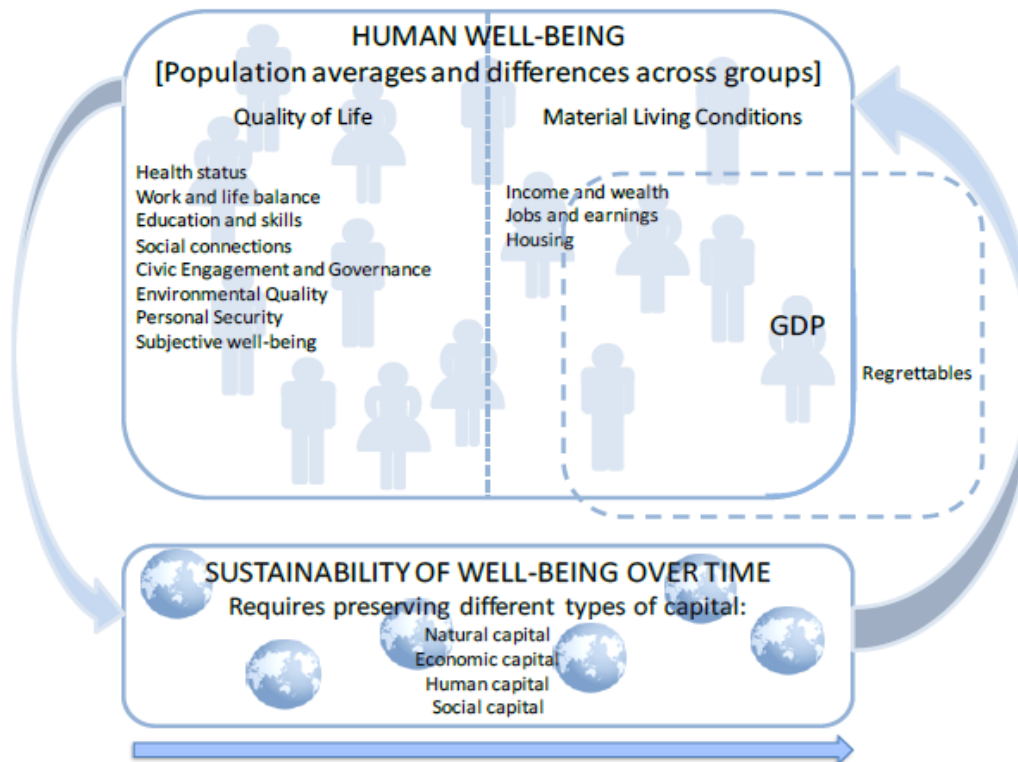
HUMAN WELL-BEING
[Population averages and differences across groups]

Quality of Life

Health status
Work and life balance
Education and skills
Social connections
Civic Engagement and Governance
Environmental Quality
Personal Security
Subjective well-being

Material Living Conditions

Income and wealth
Jobs and earnings
Housing

GDP

Regrettables

SUSTAINABILITY OF WELL-BEING OVER TIME
Requires preserving different types of capital:
Natural capital
Economic capital
Human capital
Social capital